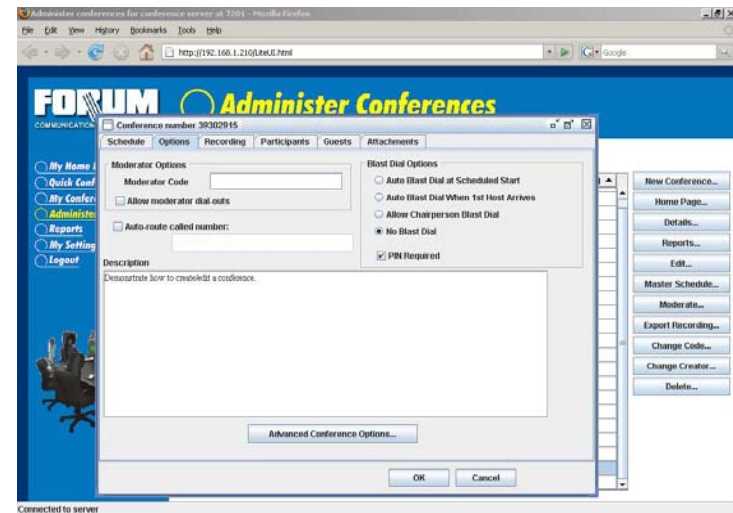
Administer conferences for conference server at 7201 - Mozilla Firefox

File Edit View History Bookmarks Tools Help

http://192.168.1.210/LiteUI.html

Google

FORUM COMMUNICATION

Administer Conferences

My Home
Quick Conf
My Confer
Administer
Reports
My Setting
Logout

Conference number 39302915

Schedule Options Recording Participants Guests Attachments

Moderator Options

Moderator Code

Allow moderator dial-outs

Auto-route called number:

Blast Dial Options

Auto Blast Dial at Scheduled Start

Auto Blast Dial When 1st Host Arrives

Allow Chairperson Blast Dial

No Blast Dial

PIN Required

Description

Demonstrate how to create/edit a conference.

Advanced Conference Options...

OK Cancel

New Conference...
Home Page...
Details...
Reports...
Edit...
Master Schedule...
Moderate...
Export Recording...
Change Code...
Change Creator...
Delete...

Connected to server